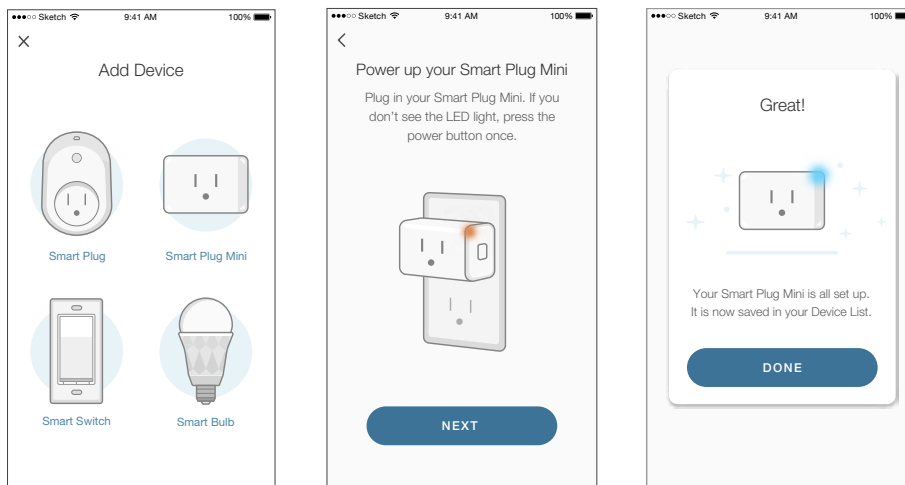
●●●○○ Sketch 9:41 AM 100%

×

Add Device

Smart Plug

Smart Plug Mini

Smart Switch

Smart Bulb

●●●○○ Sketch 9:41 AM 100%

<

Power up your Smart Plug Mini

Plug in your Smart Plug Mini. If you don't see the LED light, press the power button once.

NEXT

●●●○○ Sketch 9:41 AM 100%

Great!

Your Smart Plug Mini is all set up. It is now saved in your Device List.

DONE